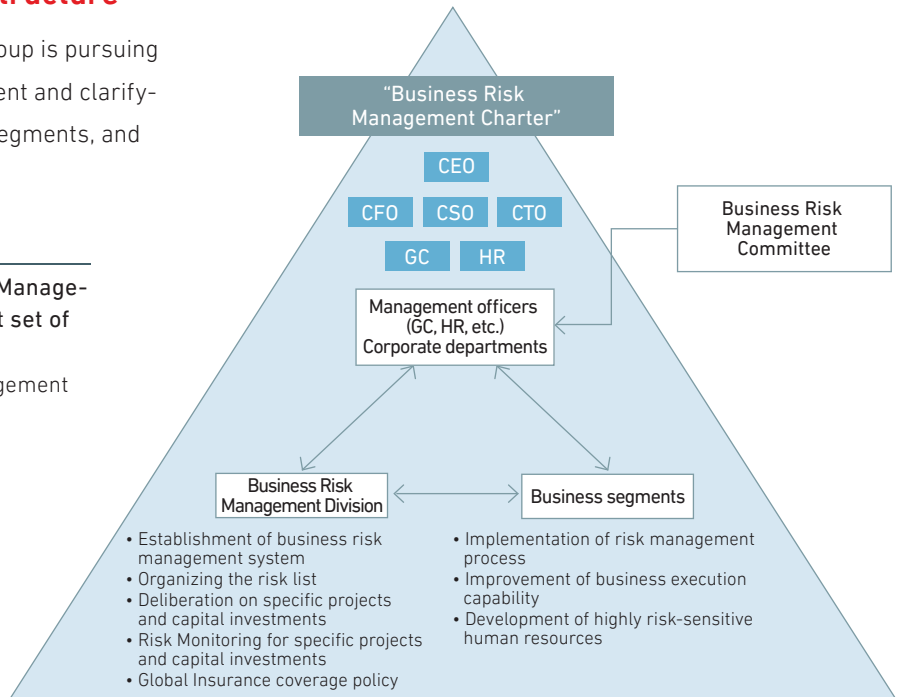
oup is pursuing
ent and clarify-
egments, and

Manage-
t set of

gement

“Business Risk Management Charter”

CEO

CFO CSO CTO

GC HR

Business Risk Management Committee

Management officers (GC, HR, etc.) Corporate departments

Business Risk Management Division

Business segments

• Establishment of business risk management system
• Organizing the risk list
• Deliberation on specific projects and capital investments
• Risk Monitoring for specific projects and capital investments
• Global Insurance coverage policy

• Implementation of risk management process
• Improvement of business execution capability
• Development of highly risk-sensitive human resources